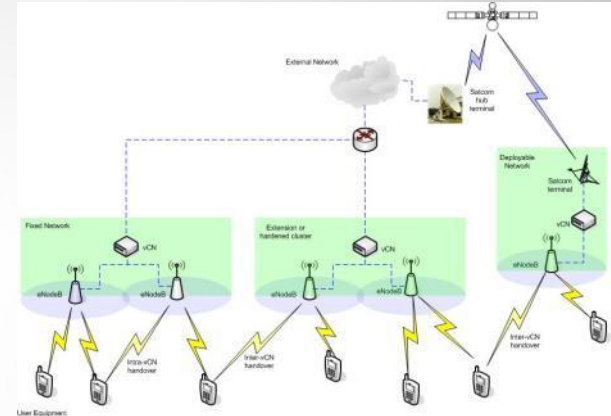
External Network

Satcom hub terminal

Deployable Network

Satcom terminal

Fixed Network

vCN

eNodeB

eNodeB

Extension or hardened cluster

vCN

eNodeB

eNodeB

vCN

eNodeB

Intra-vCN handover

Inter-vCN handover

Inter-vCN handover

User Equipment